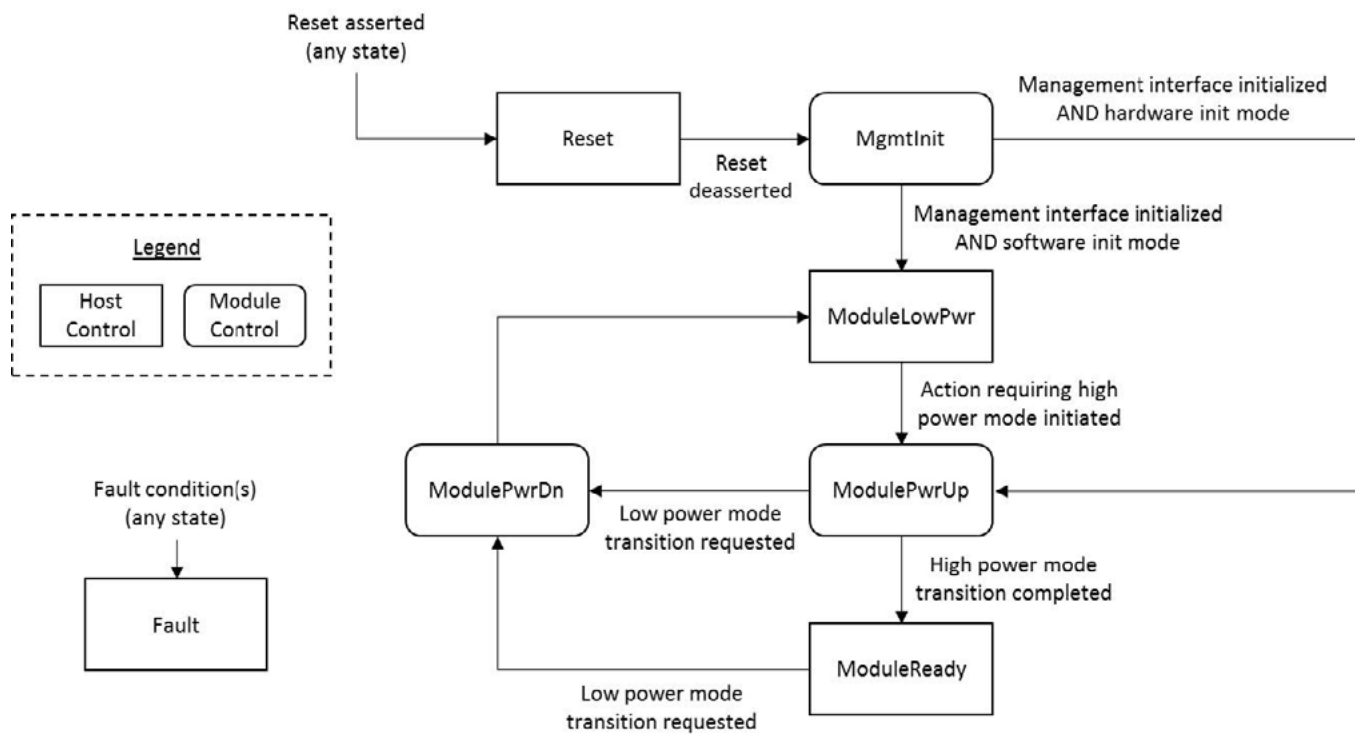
Reset asserted
(any state)

Reset

Reset
deasserted

MgmtInit

Management interface initialized
AND hardware init mode

Management interface initialized
AND software init mode

Legend

Host
Control

Module
Control

ModuleLowPwr

Action requiring high
power mode initiated

Fault condition(s)
(any state)

ModulePwrDn

ModulePwrUp

Low power mode
transition requested

High power mode
transition completed

Fault

ModuleReady

Low power mode
transition requested